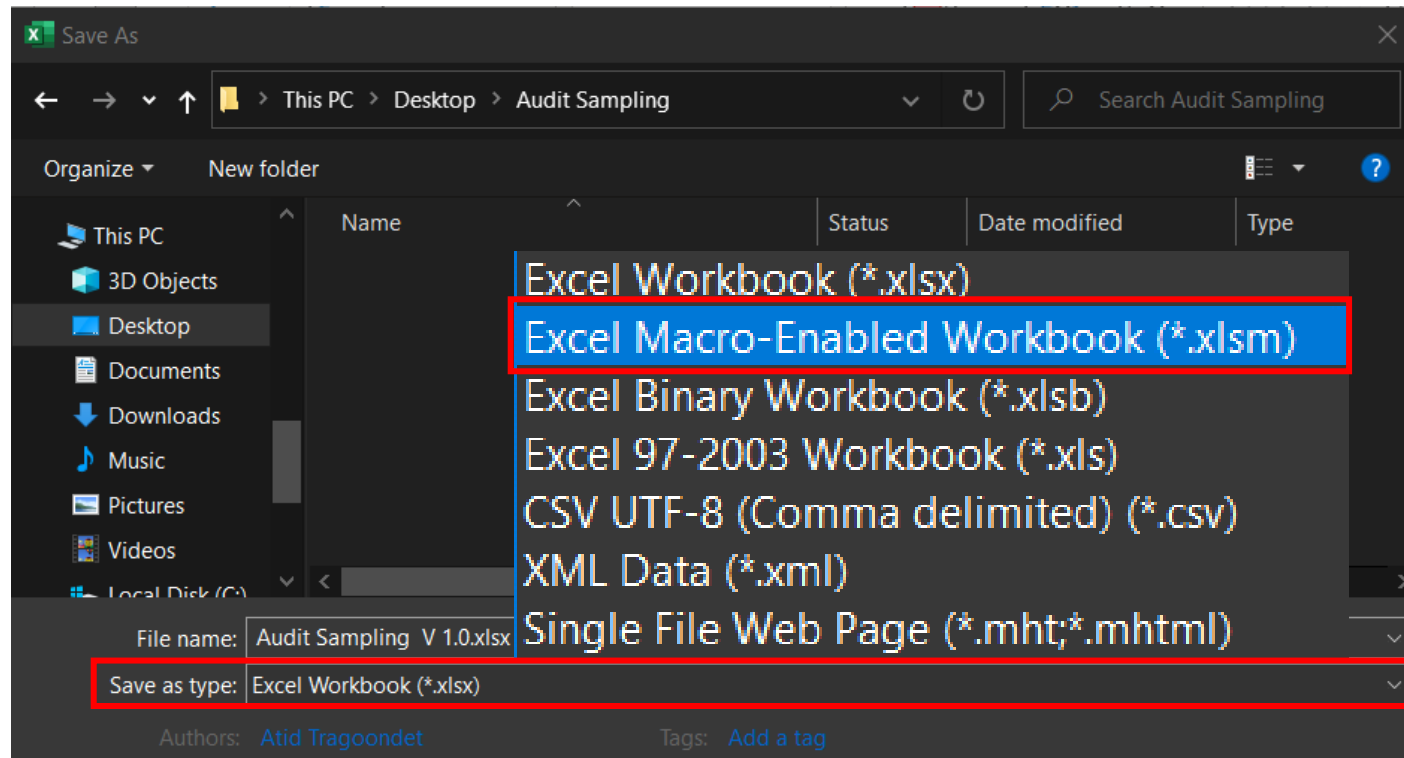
Save As

This PC > Desktop > Audit Sampling

Search Audit Sampling

Organize ▾ New folder

This PC
3D Objects
Desktop
Documents
Downloads
Music
Pictures
Videos
Local Disk (C:)

Name
Status
Date modified
Type

Excel Workbook (*.xlsx)
Excel Macro-Enabled Workbook (*.xlsm)
Excel Binary Workbook (*.xlsb)
Excel 97-2003 Workbook (*.xls)
CSV UTF-8 (Comma delimited) (*.csv)
XML Data (*.xml)
Single File Web Page (*.mht;*.mhtml)

File name: Audit Sampling V 1.0.xlsx
Save as type: Excel Workbook (*.xlsx)

Authors: Atid Tragoondet
Tags: Add a tag